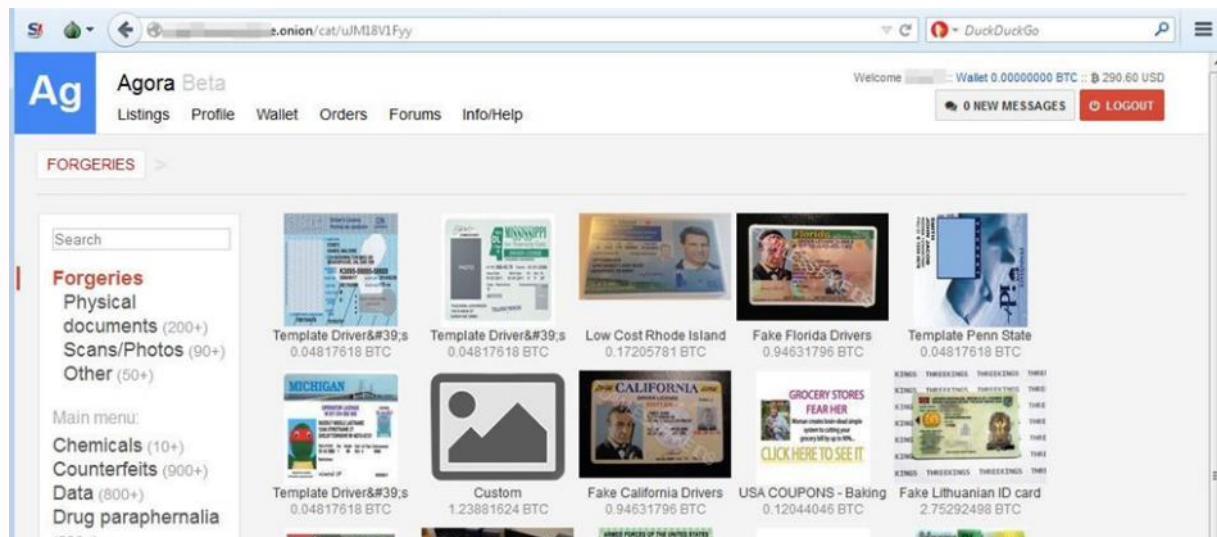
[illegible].onion/cat/uJM18V1Fyy

DuckDuckGo

Ag

Agora Beta

Listings Profile Wallet Orders Forums Info/Help

Welcome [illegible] :: Wallet 0.00000000 BTC :: ฿ 290.60 USD

0 NEW MESSAGES

LOGOUT

FORGERIES

Search

Forgeries
Physical documents (200+)
Scans/Photos (90+)
Other (50+)

Main menu:
Chemicals (10+)
Counterfeits (900+)
Data (800+)
Drug paraphernalia

Template Driver&#39;s
0.04817618 BTC

Template Driver&#39;s
0.04817618 BTC

Low Cost Rhode Island
0.17205781 BTC

Fake Florida Drivers
0.94631796 BTC

Template Penn State
0.04817618 BTC

Template Driver&#39;s
0.04817618 BTC

Custom
1.23881624 BTC

Fake California Drivers
0.94631796 BTC

USA COUPONS - Baking
0.12044046 BTC

Fake Lithuanian ID card
2.75292498 BTC

MISSISSIPPI

MICHIGAN

CALIFORNIA

GROCERY STORES FEAR HER

CLICK HERE TO SEE IT